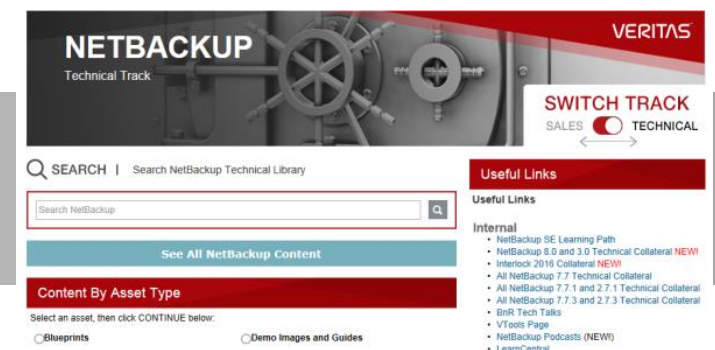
NETBACKUP
Technical Track

VERITAS

SWITCH TRACK
SALES TECHNICAL

SEARCH | Search NetBackup Technical Library

Search NetBackup

See All NetBackup Content

Content By Asset Type

Select an asset, then click CONTINUE below:

Blueprints
Demo Images and Guides

Useful Links

Useful Links

Internal
• NetBackup SE Learning Path
• NetBackup 8.0 and 3.0 Technical Collateral NEW!
• Interlock 2016 Collateral NEW!
• All NetBackup 7.7 Technical Collateral
• All NetBackup 7.7.1 and 2.7.1 Technical Collateral
• All NetBackup 7.7.3 and 2.7.3 Technical Collateral
• BnR Tech Talks
• VTools Page
• NetBackup Podcasts (NEW!)
• LearnCentral